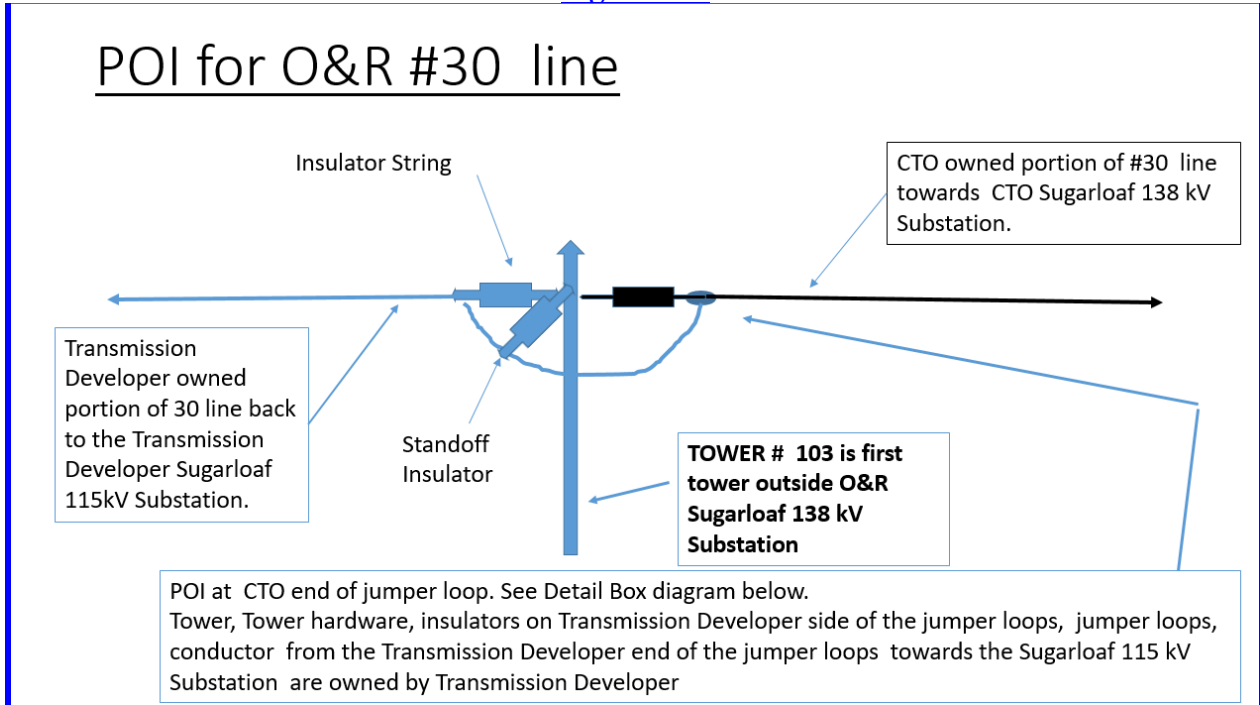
POI for O&R #30 line

Insulator String

CTO owned portion of #30 line towards CTO Sugarloaf 138 kV Substation.

Transmission Developer owned portion of 30 line back to the Transmission Developer Sugarloaf 115kV Substation.

Standoff Insulator

TOWER # 103 is first tower outside O&R Sugarloaf 138 kV Substation

POI at CTO end of jumper loop. See Detail Box diagram below.
Tower, Tower hardware, insulators on Transmission Developer side of the jumper loops, jumper loops, conductor from the Transmission Developer end of the jumper loops towards the Sugarloaf 115 kV Substation are owned by Transmission Developer